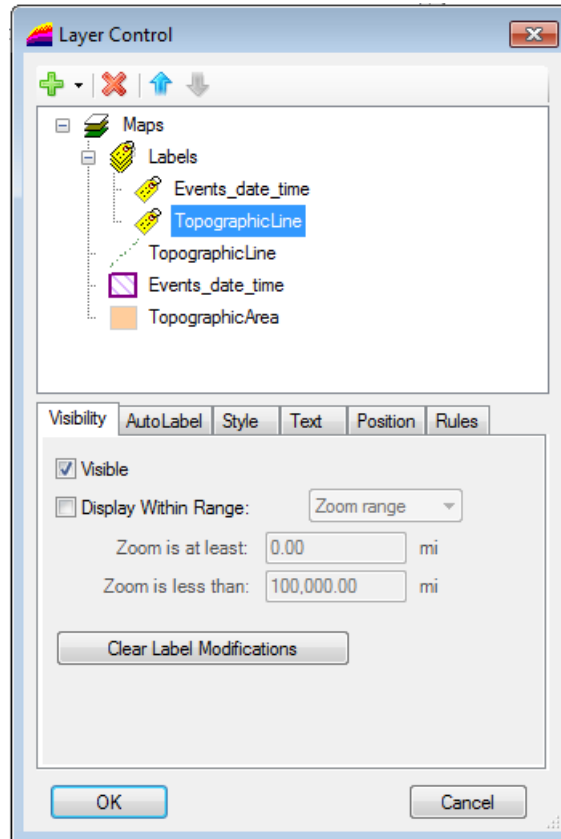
Layer Control

Maps
Labels
Events_date_time
TopographicLine
TopographicLine
Events_date_time
TopographicArea

Visibility | AutoLabel | Style | Text | Position | Rules

Visible
Display Within Range: Zoom range
Zoom is at least: 0.00 mi
Zoom is less than: 100,000.00 mi

Clear Label Modifications

OK
Cancel